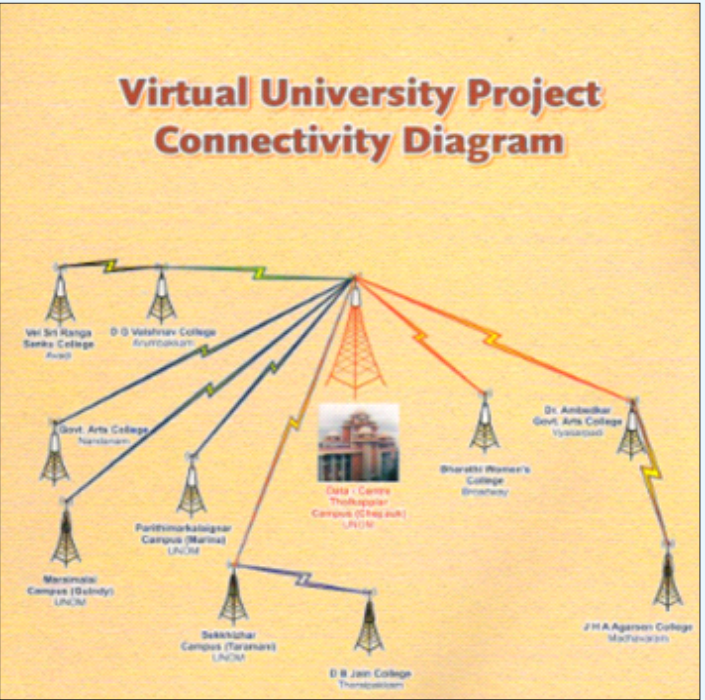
Virtual University Project Connectivity Diagram

Vel Sri Ranga Sanku College
Avadi

D G Vaishnav College
Arumbakkam

Govt. Arts College
Nandanam

Marai malai Campus (Guindy)
UNOM

Parithimarkalaignar Campus (Marina)
UNOM

Data - Centre
Tholkappiar Campus (Chepauk)
UNOM

Bharathi Women's College
Broadway

Dr. Ambedkar Govt. Arts College
Vyasarpadi

Sekkhizhar Campus (Taramani)
UNOM

D B Jain College
Thoraipakkam

J H A Agarsen College
Madhavaram